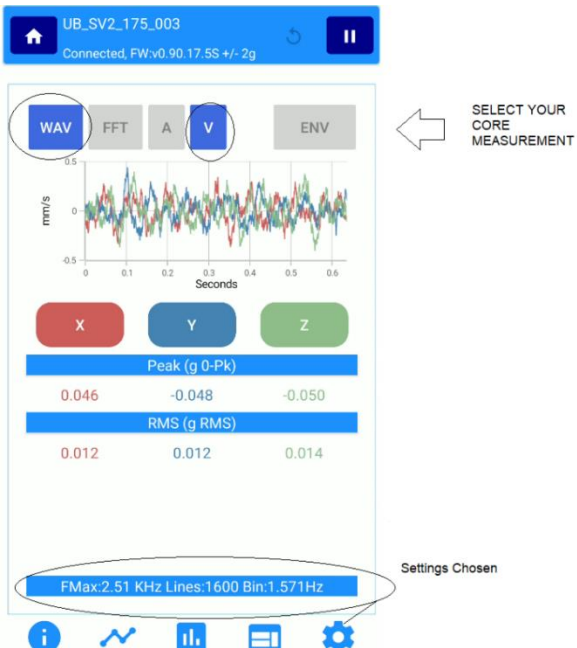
UB_SV2_175_003
Connected, FW:v0.90.17.5S +/- 2g

WAV FFT A V ENV

SELECT YOUR CORE MEASUREMENT

0.5
mm/s
0
-0.5
0 0.1 0.2 0.3 0.4 0.5 0.6
Seconds

X Y Z

Peak (g 0-Pk)

| 0.046 | -0.048 | -0.050 |
|---|---|---|

RMS (g RMS)

| 0.012 | 0.012 | 0.014 |
|---|---|---|

Settings Chosen

FMax:2.51 KHz Lines:1600 Bin:1.571Hz